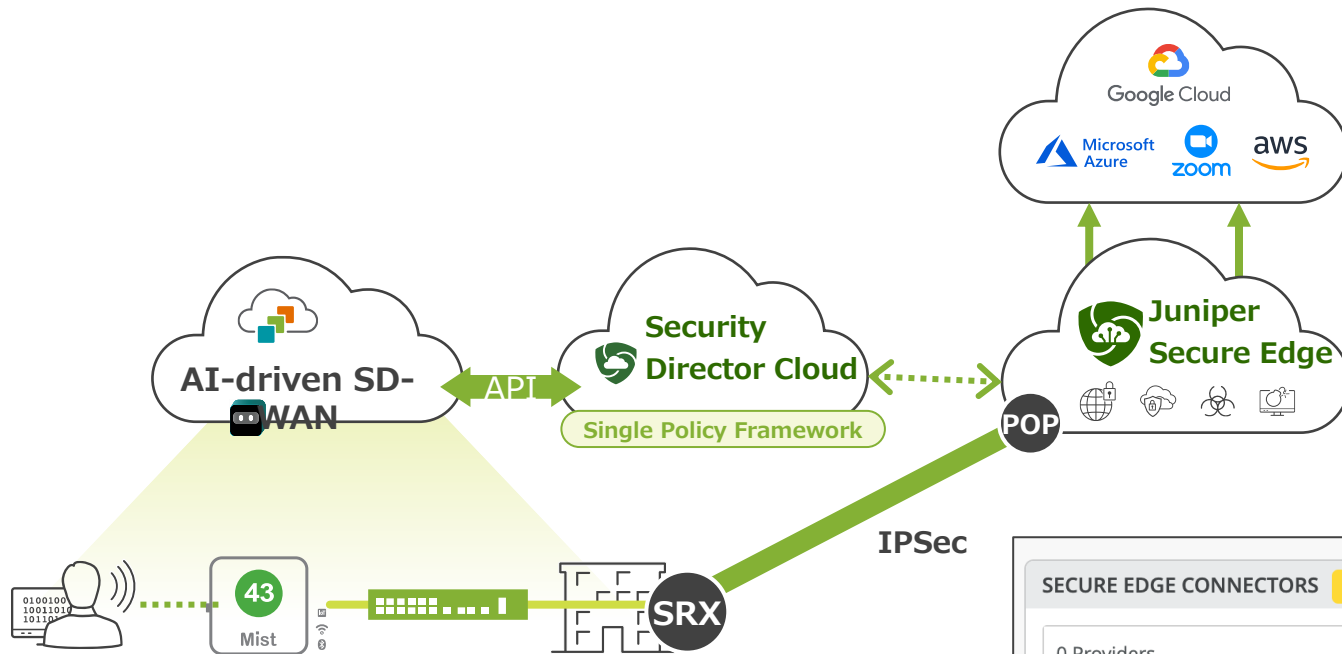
Google Cloud

Microsoft Azure

zoom

aws

AI-driven SD-WAN

API

Security Director Cloud

Single Policy Framework

Juniper Secure Edge

POP

IPSec

0100100
10011010
101101

43
Mist

SRX

SECURE EDGE CONNECTORS

0 Providers